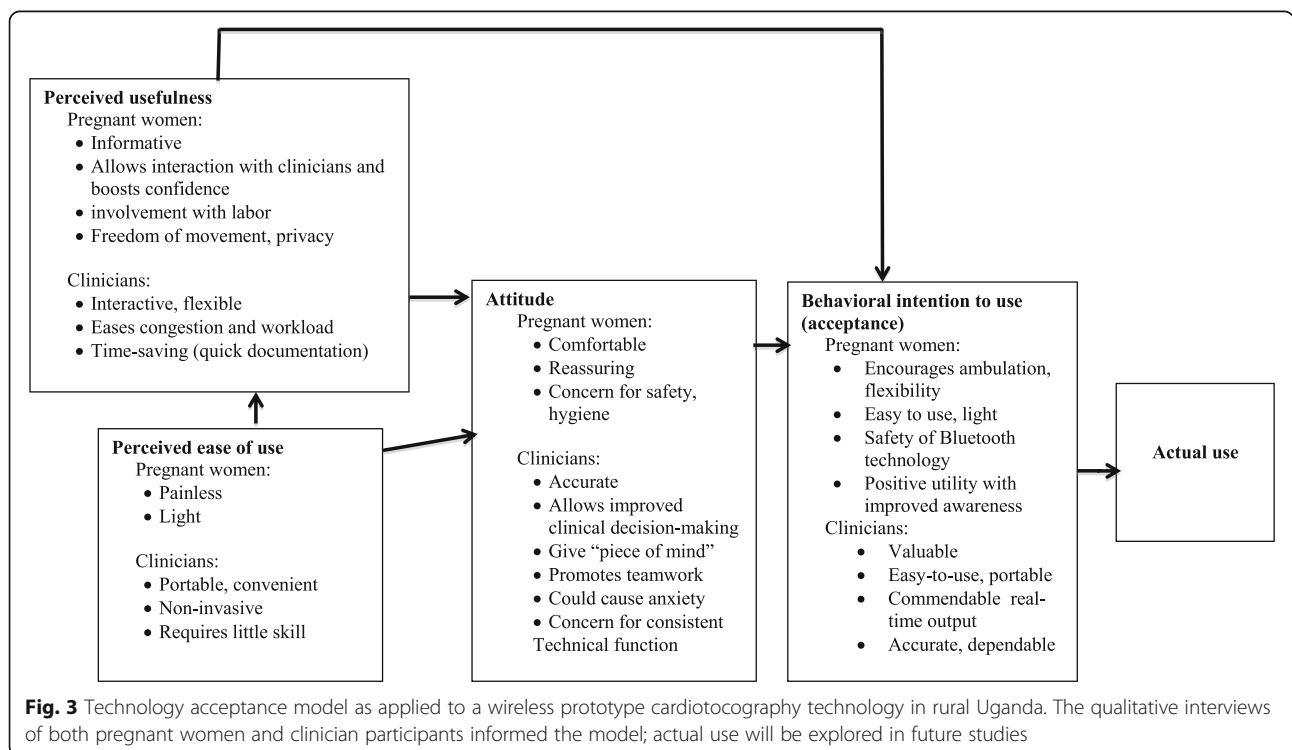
Perceived usefulness
Pregnant women:
- Informative
- Allows interaction with clinicians and boosts confidence
- involvement with labor
- Freedom of movement, privacy

Clinicians:
- Interactive, flexible
- Eases congestion and workload
- Time-saving (quick documentation)

Perceived ease of use
Pregnant women:
- Painless
- Light

Clinicians:
- Portable, convenient
- Non-invasive
- Requires little skill

Attitude
Pregnant women:
- Comfortable
- Reassuring
- Concern for safety, hygiene

Clinicians:
- Accurate
- Allows improved clinical decision-making
- Give "piece of mind"
- Promotes teamwork
- Could cause anxiety
- Concern for consistent Technical function

Behavioral intention to use (acceptance)
Pregnant women:
- Encourages ambulation, flexibility
- Easy to use, light
- Safety of Bluetooth technology
- Positive utility with improved awareness

Clinicians:
- Valuable
- Easy-to-use, portable
- Commendable real-time output
- Accurate, dependable

Actual use

Fig. 3 Technology acceptance model as applied to a wireless prototype cardiotocography technology in rural Uganda. The qualitative interviews of both pregnant women and clinician participants informed the model; actual use will be explored in future studies